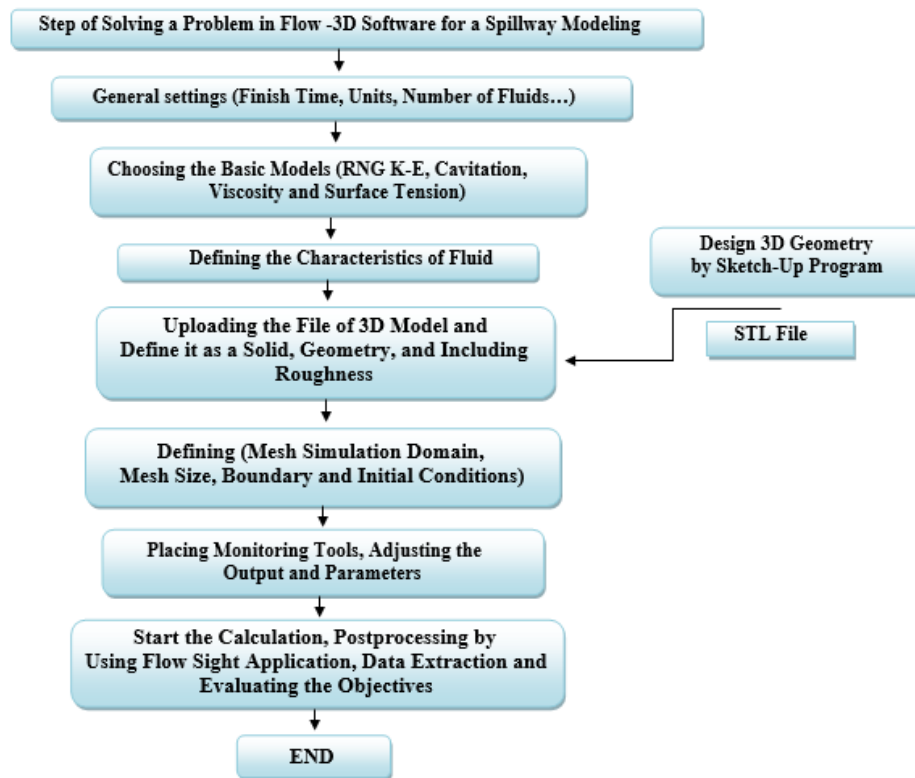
Step of Solving a Problem in Flow -3D Software for a Spillway Modeling

General settings (Finish Time, Units, Number of Fluids…)

Choosing the Basic Models (RNG K-E, Cavitation, Viscosity and Surface Tension)

Defining the Characteristics of Fluid

Design 3D Geometry by Sketch-Up Program

Uploading the File of 3D Model and Define it as a Solid, Geometry, and Including Roughness

STL File

Defining (Mesh Simulation Domain, Mesh Size, Boundary and Initial Conditions)

Placing Monitoring Tools, Adjusting the Output and Parameters

Start the Calculation, Postprocessing by Using Flow Sight Application, Data Extraction and Evaluating the Objectives

END